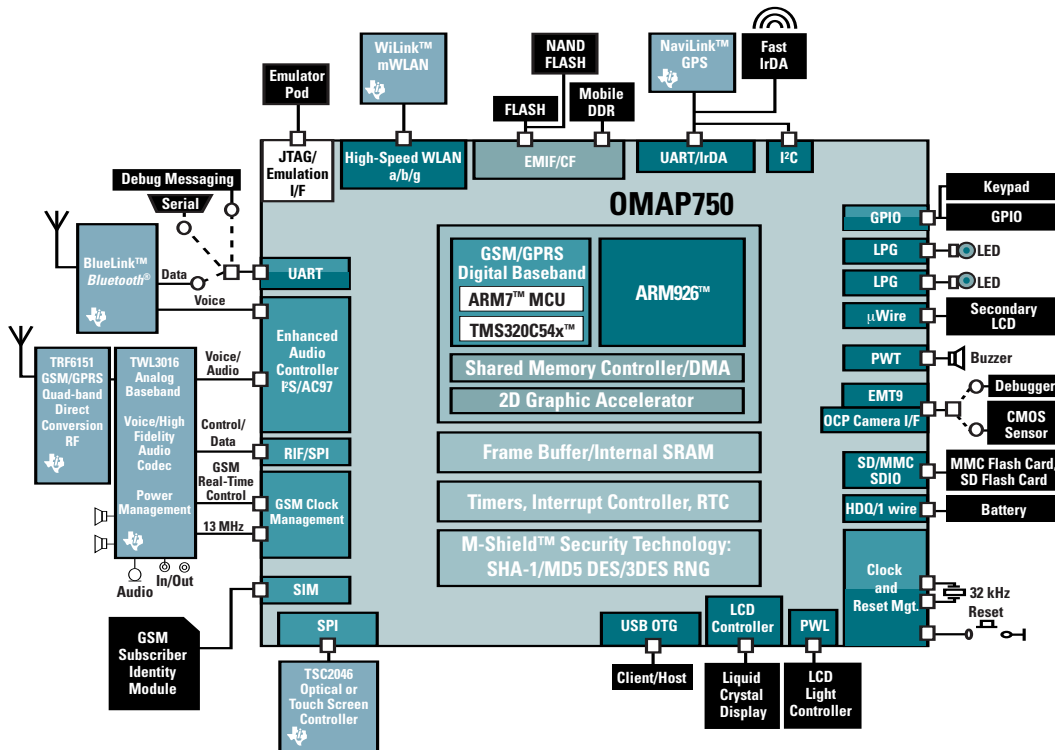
Emulator Pod

WiLink™ mWLAN

NAND FLASH

FLASH

Mobile DDR

NaviLink™ GPS

Fast IrDA

JTAG/ Emulation I/F

High-Speed WLAN a/b/g

EMIF/CF

UART/IrDA

I²C

OMAP750

Debug Messaging

Serial

BlueLink™ Bluetooth®

Data

Voice

UART

GSM/GPRS Digital Baseband

ARM7™ MCU

TMS320C54x™

ARM926™

Shared Memory Controller/DMA

2D Graphic Accelerator

Frame Buffer/Internal SRAM

Timers, Interrupt Controller, RTC

M-Shield™ Security Technology: SHA-1/MD5 DES/3DES RNG

TRF6151 GSM/GPRS Quad-band Direct Conversion RF

TWL3016 Analog Baseband

Voice/High Fidelity Audio Codec

Power Management

Voice/ Audio

Control/ Data

GSM Real-Time Control

13 MHz

Audio

In/Out

Enhanced Audio Controller I²S/AC97

RIF/SPI

GSM Clock Management

SIM

GSM Subscriber Identity Module

SPI

TSC2046 Optical or Touch Screen Controller

USB OTG

Client/Host

LCD Controller

Liquid Crystal Display

PWL

LCD Light Controller

GPIO

Keypad

GPIO

LPG

LED

LPG

LED

μWire

Secondary LCD

PWT

Buzzer

EMT9

OCP Camera I/F

Debugger

CMOS Sensor

SD/MMC SDIO

MMC Flash Card/ SD Flash Card

HDQ/1 wire

Battery

Clock and Reset Mgt.

32 kHz

Reset